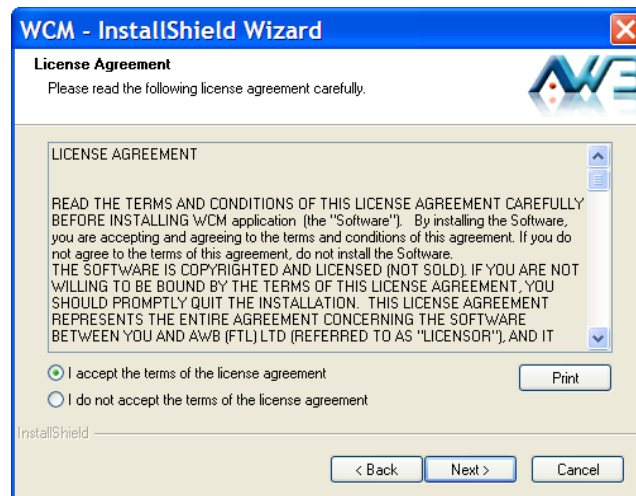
WCM - InstallShield Wizard

License Agreement

Please read the following license agreement carefully.

LICENSE AGREEMENT

READ THE TERMS AND CONDITIONS OF THIS LICENSE AGREEMENT CAREFULLY BEFORE INSTALLING WCM application (the "Software"). By installing the Software, you are accepting and agreeing to the terms and conditions of this agreement. If you do not agree to the terms of this agreement, do not install the Software.
THE SOFTWARE IS COPYRIGHTED AND LICENSED (NOT SOLD). IF YOU ARE NOT WILLING TO BE BOUND BY THE TERMS OF THIS LICENSE AGREEMENT, YOU SHOULD PROMPTLY QUIT THE INSTALLATION. THIS LICENSE AGREEMENT REPRESENTS THE ENTIRE AGREEMENT CONCERNING THE SOFTWARE BETWEEN YOU AND AWB (FTL) LTD (REFERRED TO AS "LICENSOR"), AND IT

I accept the terms of the license agreement

Print

I do not accept the terms of the license agreement

InstallShield

< Back

Next >

Cancel